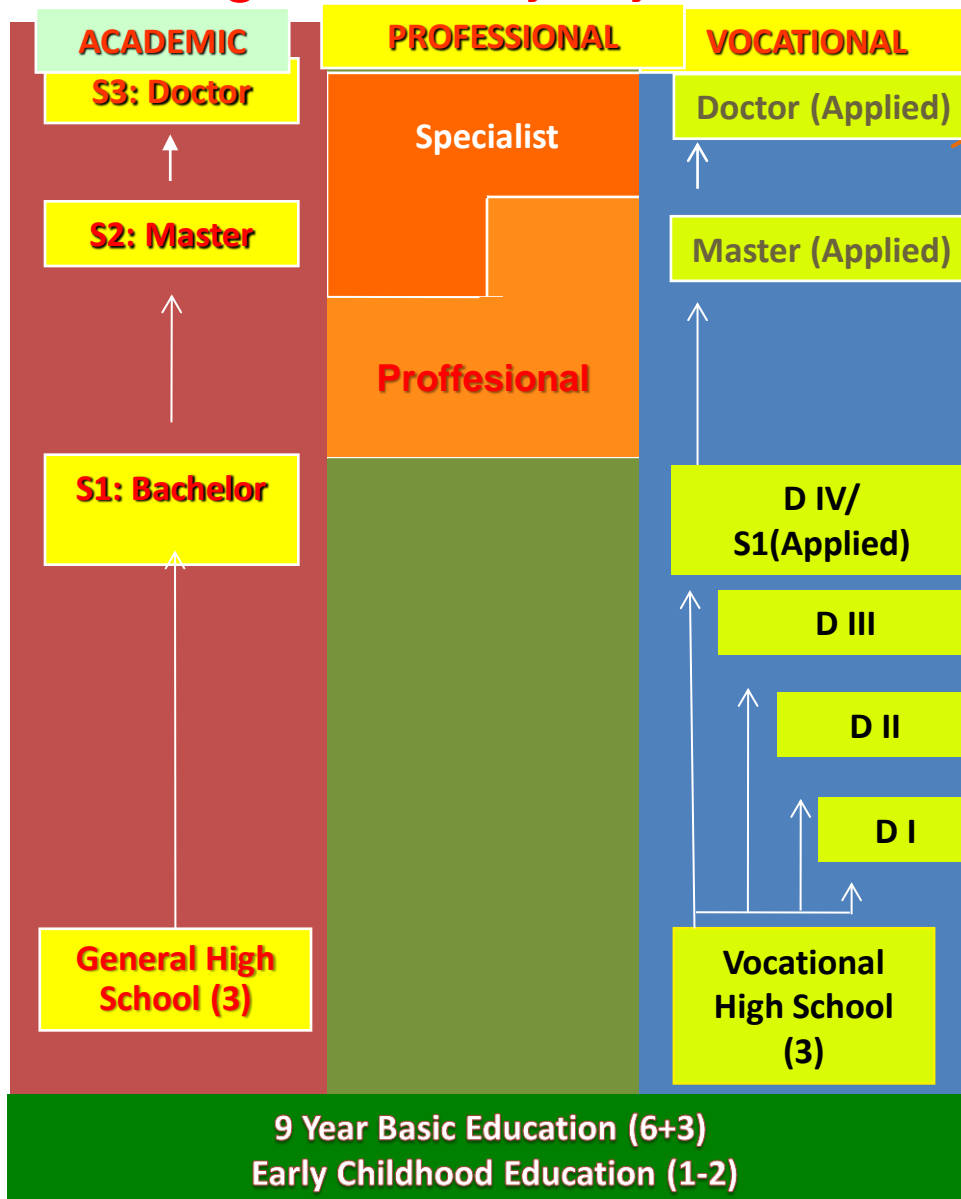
ACADEMIC

PROFESSIONAL

VOCATIONAL

S3: Doctor

S2: Master

S1: Bachelor

General High School (3)

Specialist

Proffesional

Doctor (Applied)

Master (Applied)

D IV/ S1(Applied)

D III

D II

D I

Vocational High School (3)

9 Year Basic Education (6+3)
Early Childhood Education (1-2)